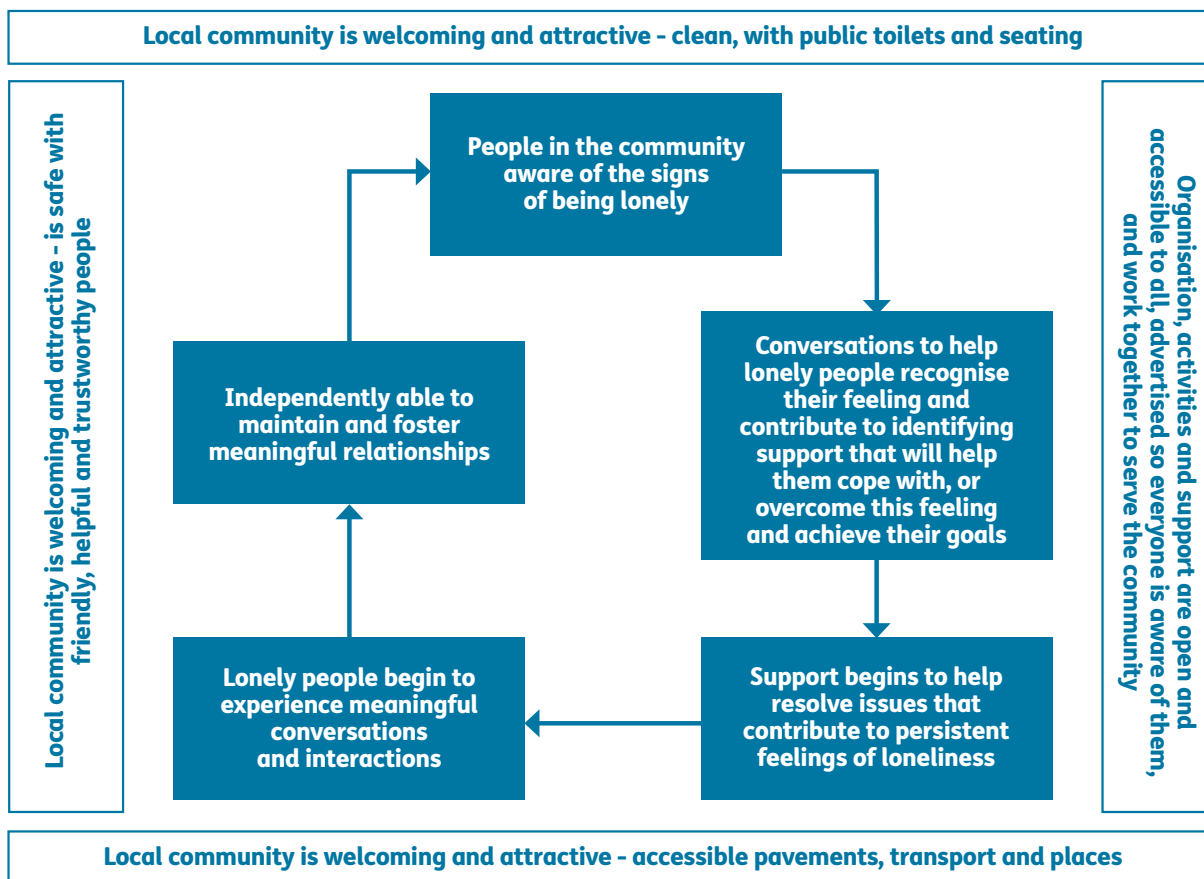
Local community is welcoming and attractive - clean, with public toilets and seating

Local community is welcoming and attractive - is safe with friendly, helpful and trustworthy people

People in the community aware of the signs of being lonely

Conversations to help lonely people recognise their feeling and contribute to identifying support that will help them cope with, or overcome this feeling and achieve their goals

Support begins to help resolve issues that contribute to persistent feelings of loneliness

Lonely people begin to experience meaningful conversations and interactions

Independently able to maintain and foster meaningful relationships

Organisation, activities and support are open and accessible to all, advertised so everyone is aware of them, and work together to serve the community

Local community is welcoming and attractive - accessible pavements, transport and places